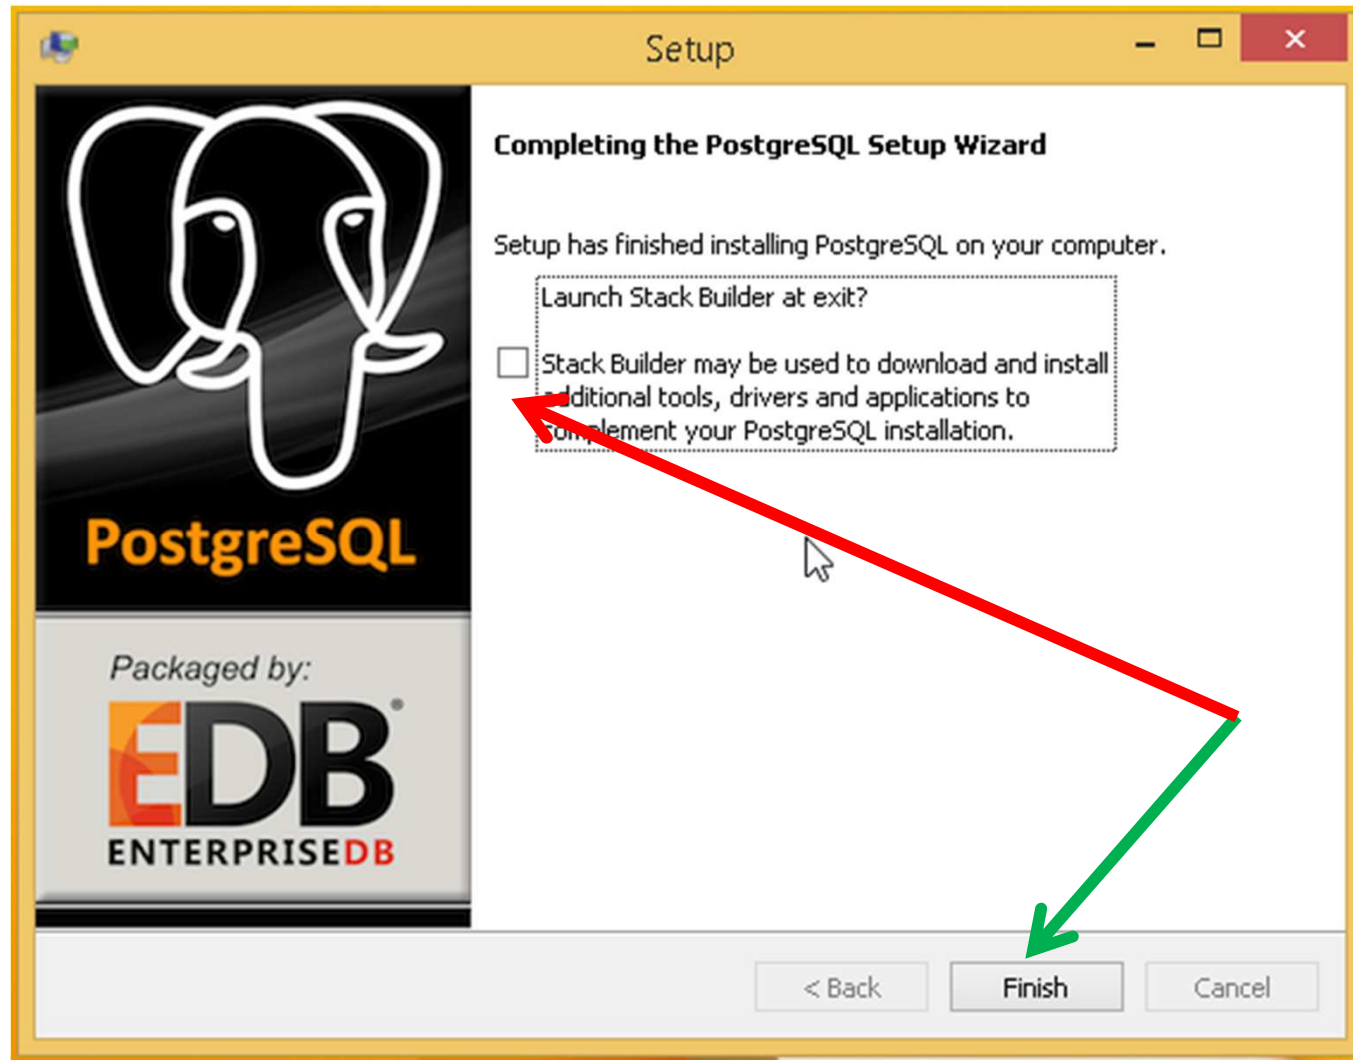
Setup

PostgreSQL

Packaged by:

EDB

ENTERPRISEDB

Completing the PostgreSQL Setup Wizard

Setup has finished installing PostgreSQL on your computer.

Launch Stack Builder at exit?

Stack Builder may be used to download and install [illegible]dditional tools, drivers and applications to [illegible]plement your PostgreSQL installation.

< Back

Finish

Cancel